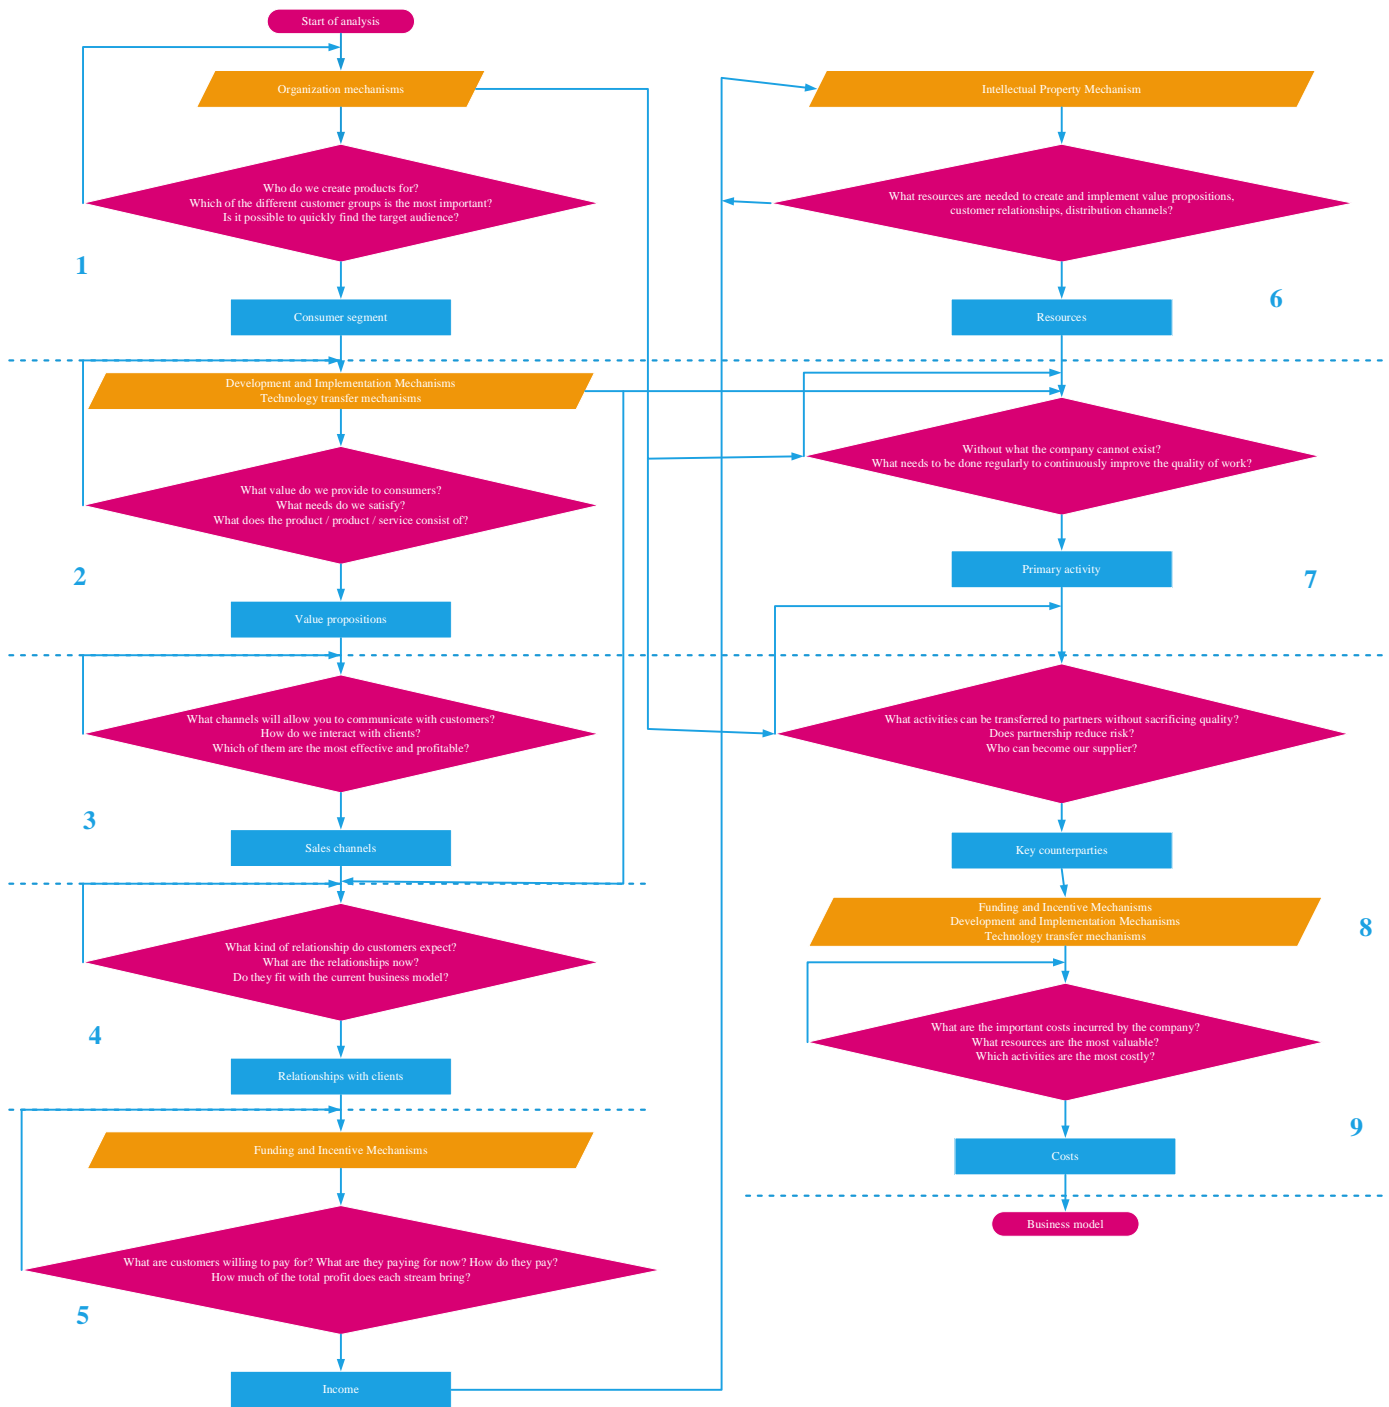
Start of analysis

Organization mechanisms

Who do we create products for?
Which of the different customer groups is the most important?
Is it possible to quickly find the target audience?

1

Consumer segment

Development and Implementation Mechanisms
Technology transfer mechanisms

What value do we provide to consumers?
What needs do we satisfy?
What does the product / product / service consist of?

2

Value propositions

What channels will allow you to communicate with customers?
How do we interact with clients?
Which of them are the most effective and profitable?

3

Sales channels

What kind of relationship do customers expect?
What are the relationships now?
Do they fit with the current business model?

4

Relationships with clients

Funding and Incentive Mechanisms

What are customers willing to pay for? What are they paying for now? How do they pay?
How much of the total profit does each stream bring?

5

Income

Intellectual Property Mechanism

What resources are needed to create and implement value propositions,
customer relationships, distribution channels?

6

Resources

Without what the company cannot exist?
What needs to be done regularly to continuously improve the quality of work?

Primary activity

7

What activities can be transferred to partners without sacrificing quality?
Does partnership reduce risk?
Who can become our supplier?

Key counterparties

Funding and Incentive Mechanisms
Development and Implementation Mechanisms
Technology transfer mechanisms

8

What are the important costs incurred by the company?
What resources are the most valuable?
Which activities are the most costly?

9

Costs

Business model